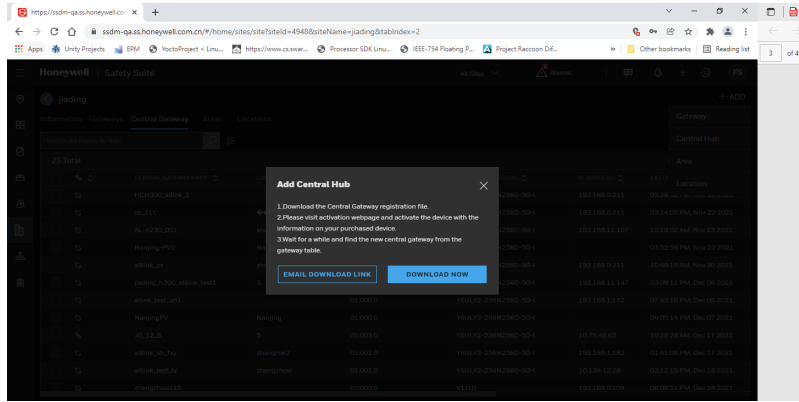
https://ssdm-qa.ss.honeywell.co ×
+
ssdm-qa.ss.honeywell.com.cn/#/home/sites/site?siteId=4948&siteName=jiading&tabIndex=2
Apps
Unity Projects
EPM
YoctoProject < Linu...
https://www.cs.swar...
Processor SDK Linu...
IEEE-754 Floating P...
Project Raccoon Dif...
»
Other bookmarks
Reading list
3
of 4

Honeywell | Safety Suite
All Sites
Alarms
FS

jiading
+ ADD
Information
Gateways
Central Gateway
Areas
Locations
Gateway
Central Hub
Area
Location
25 Total

Add Central Hub

1.Download the Central Gateway registration file.
2.Please visit activation webpage and activate the device with the information on your purchased device.
3.Wait for a while and find the new central gateway from the gateway table.

EMAIL DOWNLOAD LINK
DOWNLOAD NOW

PCH200_albint_1
cc211
jiading_h200_albint_test1
albint_test_pm1
NanjingPV
albint_sh_hw
albint_test_tv
zhangshuo119
192.168.0.211
192.168.11.147
192.168.1.182
10.76.69.69
192.168.0.104